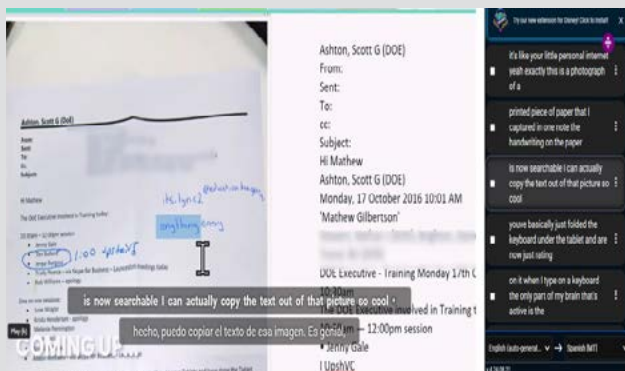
Ashton, Scott G (DOE)
From:
Sent:
To:
cc:
Subject:
HI Mathew
Ashton, Scott G (DOE)
Monday, 17 October 2016 10:01 AM
'Mathew Gilbertson'
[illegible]
DOE Executive - Training Monday 17th (
The DOE Executive involved in Training t
10:30am — 12:00pm session
• Jenny Gale
| UpshVC

Ashton, Scott G (DoE)
From:
Sent:
To:
cc:
Subject:
Hi Mathew
The DoE Executive involved in Training Sudbury
10:30am — 12:00pm session
• Jenny Gale
• Jenny Kemp
• Trudy Fennis
• Bob Williams
1:00 - update
Ecology
Ending session
• Lena Wright
• Trudy Henderson
• Melanie Pennington
itclyn2
dedication for 1
roughly

is now searchable I can actually copy the text out of that picture so cool •
hecho, puedo copiar el texto de esa imagen. Es genial
COMING UP...
Play (k)

Try our new extension for Chrome! Click to install
X
it's like your little personal internet yeah exactly this is a photograph of a
printed piece of paper that I captured in one note the handwriting on the paper
is now searchable I can actually copy the text out of that picture so cool
youve basically just folded the keyboard under the tablet and are now just rating
on it when I type on a keyboard the only part of my brain that's active is the
English (auto-generat...
Spanish (MT)